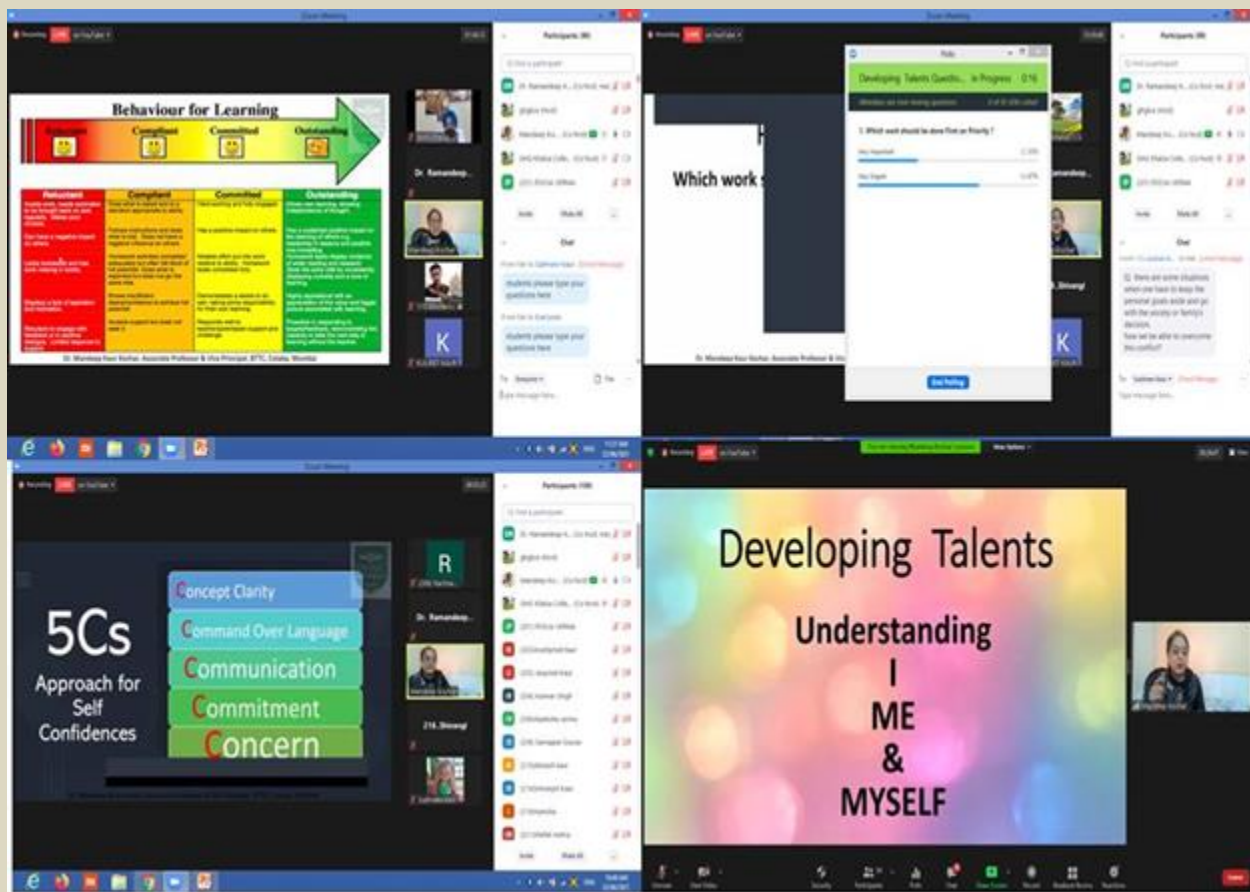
Zoom Meeting

Recording LIVE on YouTube

Behaviour for Learning

Reluctant

Compliant

Committed

Outstanding

| Reluctant | Compliant | Committed | Outstanding |
|---|---|---|---|
| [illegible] | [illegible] | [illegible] | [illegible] |

Dr. Mandeep Kaur Kochar, Associate Professor & Vice Principal, BTTC, Colaba, Mumbai

Dr. Ramandeep...

K

Participants (50)

Chat

students please type your questions here

students please type your questions here

Polls

Developing Talents Questio... In Progress

1. Which work should be done First on Priority ?

Very Important

Very Urgent

End Polling

Which work s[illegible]

216_Shivangi

Recording LIVE on YouTube

5Cs Approach for Self Confidences

Concept Clarity

Command Over Language

Communication

Commitment

Concern

R

Dr. Ramandeep...

216_Shivangi

Developing Talents

Understanding

I

ME

&

MYSELF